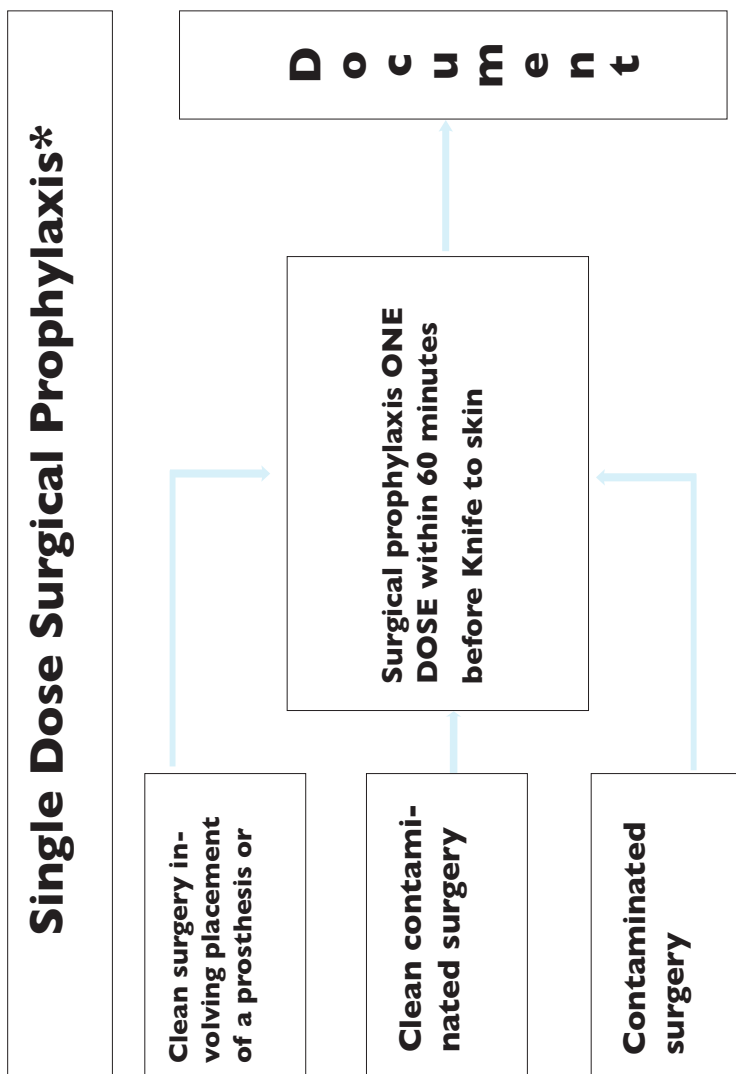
Single Dose Surgical Prophylaxis*

Clean surgery involving placement of a prosthesis or

Clean contaminated surgery

Contaminated surgery

Surgical prophylaxis ONE DOSE within 60 minutes before Knife to skin

D o c u m e n t